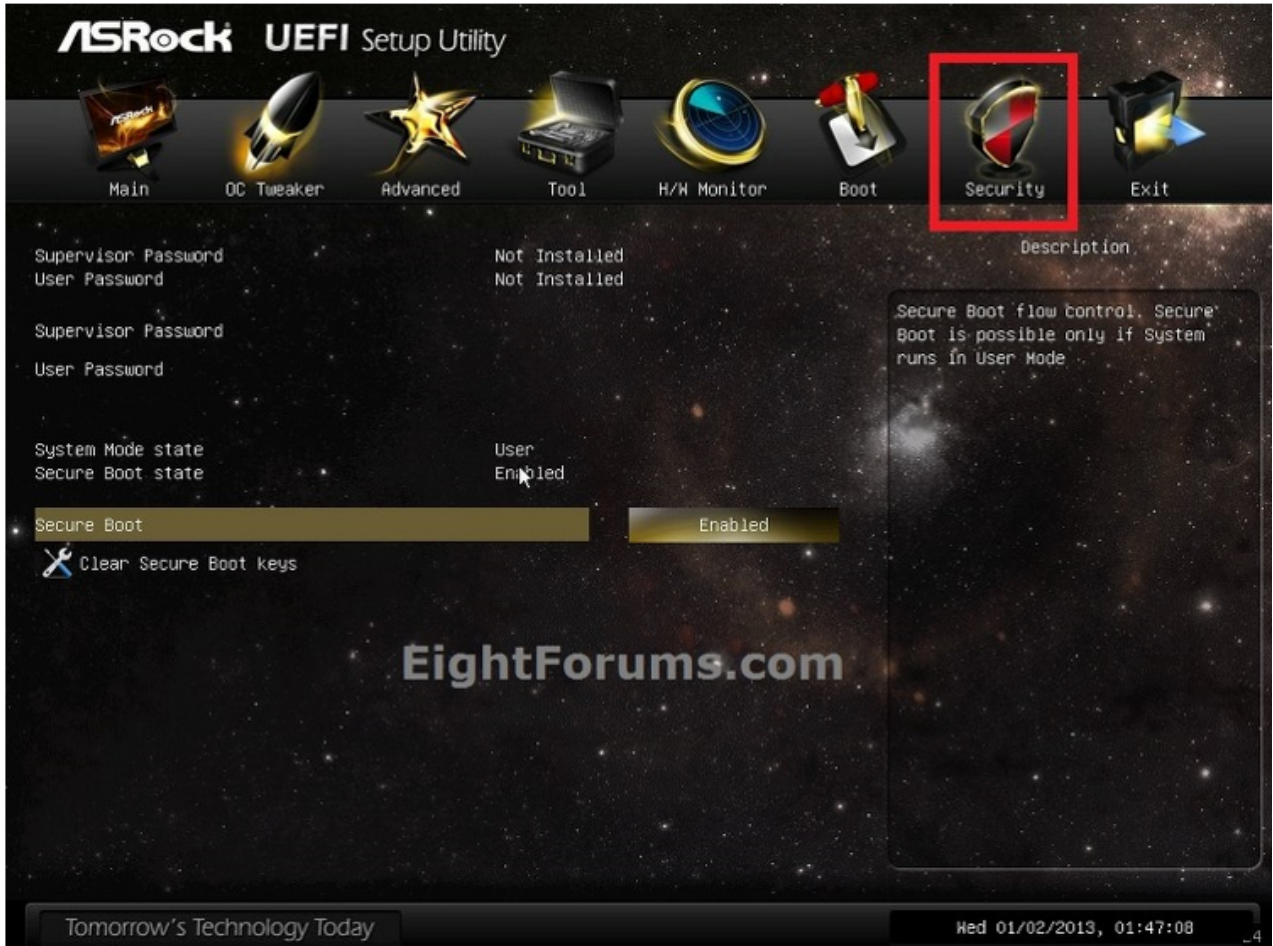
ASRock UEFI Setup Utility

Main
OC Tweaker
Advanced
Tool
H/W Monitor
Boot
Security
Exit

Description

Supervisor Password Not Installed
User Password Not Installed

Supervisor Password

User Password

System Mode state User
Secure Boot state Enabled

Secure Boot Enabled
Clear Secure Boot keys

Secure Boot flow control. Secure Boot is possible only if System runs in User Mode

EightForums.com

Tomorrow's Technology Today

Wed 01/02/2013, 01:47:08